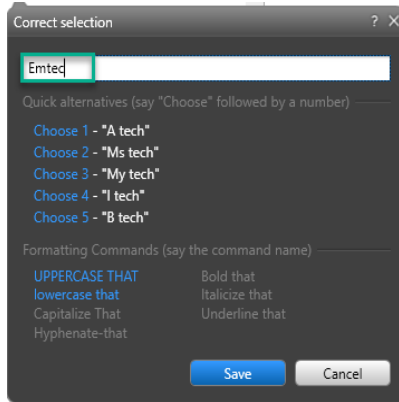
Correct selection ? ×

Emtec

Quick alternatives (say "Choose" followed by a number)

Choose 1 - "A tech"
Choose 2 - "Ms tech"
Choose 3 - "My tech"
Choose 4 - "I tech"
Choose 5 - "B tech"

Formatting Commands (say the command name)

UPPERCASE THAT
lowercase that
Capitalize That
Hyphenate-that

Bold that
Italicize that
Underline that

Save Cancel